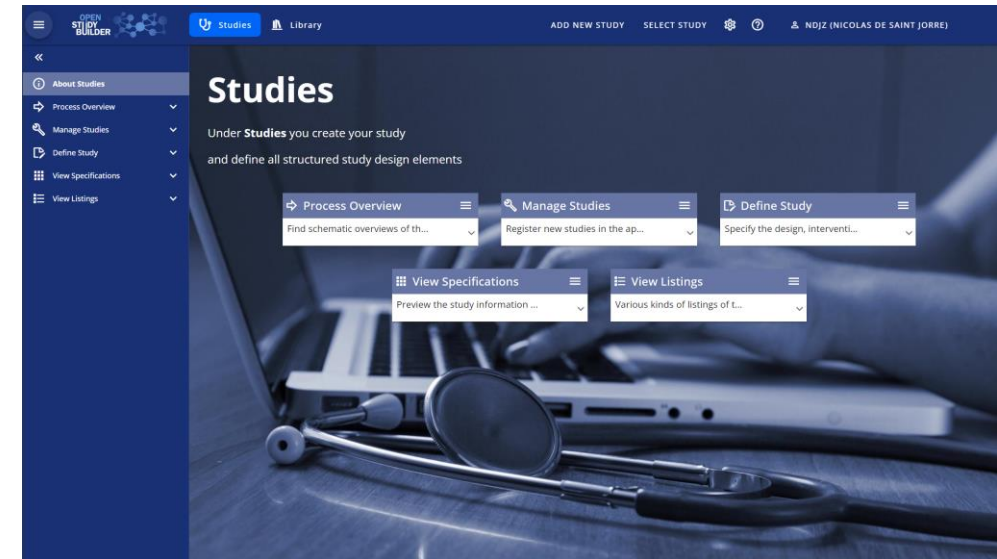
OPEN STUDY BUILDER

Studies
Library
ADD NEW STUDY
SELECT STUDY
NDJZ (NICOLAS DE SAINT JORRE)

«
About Studies
Process Overview
Manage Studies
Define Study
View Specifications
View Listings

Studies

Under **Studies** you create your study

and define all structured study design elements

Process Overview
Find schematic overviews of th...

Manage Studies
Register new studies in the ap...

Define Study
Specify the design, interventi...

View Specifications
Preview the study information ...

View Listings
Various kinds of listings of t...